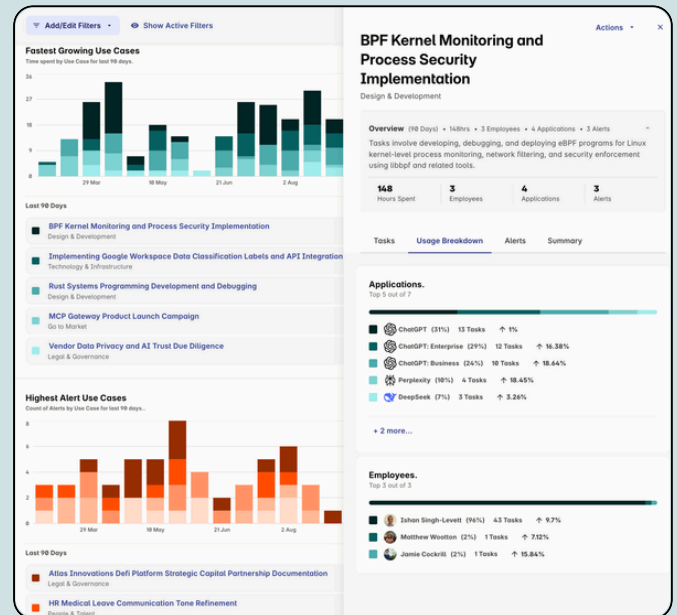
Add/Edit Filters · Show Active Filters

Fastest Growing Use Cases
Time spent by Use Case for last 90 days.

24
18
12
6
0

29 Mar
18 May
21 Jun
2 Aug

Last 90 Days

BPF Kernel Monitoring and Process Security Implementation
Design & Development

Implementing Google Workspace Data Classification Labels and API Integration
Technology & Infrastructure

Rust Systems Programming Development and Debugging
Design & Development

MCP Gateway Product Launch Campaign
Go to Market

Vendor Data Privacy and AI Trust Due Diligence
Legal & Governance

Highest Alert Use Cases
Count of Alerts by Use Case for last 90 days.

8
6
4
2
0

29 Mar
18 May
21 Jun
2 Aug

Last 90 Days

Atlas Innovations Defi Platform Strategic Capital Partnership Documentation
Legal & Governance

HR Medical Leave Communication Tone Refinement
People & Talent

Actions ×

BPF Kernel Monitoring and Process Security Implementation
Design & Development

Overview (90 Days) • 148hrs • 3 Employees • 4 Applications • 3 Alerts

Tasks involve developing, debugging, and deploying eBPF programs for Linux kernel-level process monitoring, network filtering, and security enforcement using libbpf and related tools.

148
Hours Spent

3
Employees

4
Applications

3
Alerts

Tasks | Usage Breakdown | Alerts | Summary

Applications.
Top 5 out of 7

| | | |
|---|---|---|
| ChatGPT (31%) | 13 Tasks | ↑ 1% |
| ChatGPT: Enterprise (29%) | 12 Tasks | ↑ 16.38% |
| ChatGPT: Business (24%) | 10 Tasks | ↑ 18.64% |
| Perplexity (10%) | 4 Tasks | ↑ 18.45% |
| DeepSeek (7%) | 3 Tasks | ↑ 3.26% |

+ 2 more...

Employees.
Top 3 out of 3

| | | |
|---|---|---|
| Ishan Singh-Levett (96%) | 43 Tasks | ↑ 9.7% |
| Matthew Wootton (2%) | 1 Tasks | ↑ 7.12% |
| Jamie Cockrill (2%) | 1 Tasks | ↑ 15.84% |